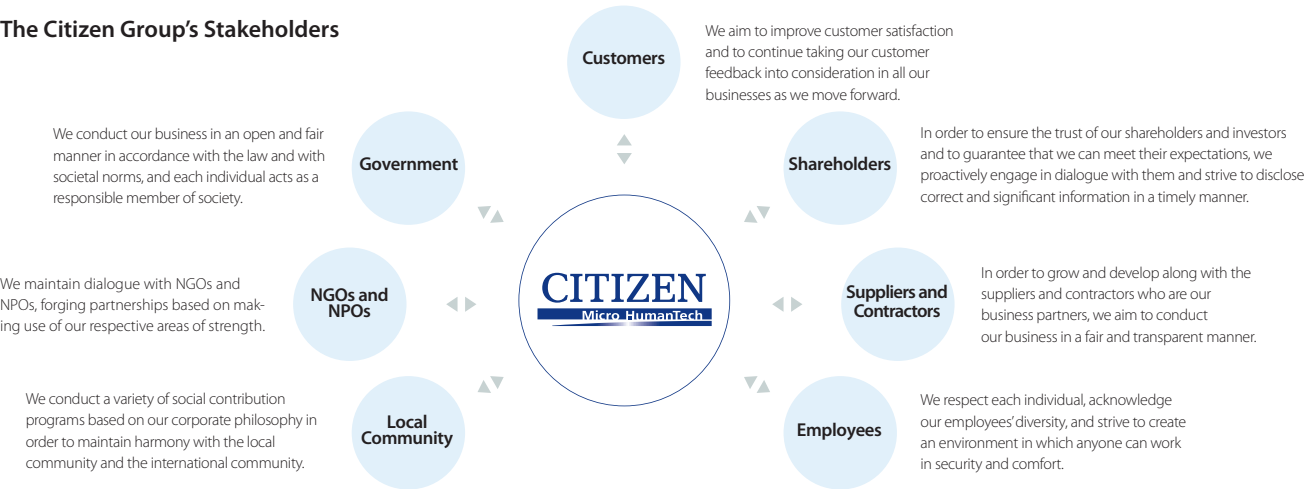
The Citizen Group's Stakeholders

Customers

We aim to improve customer satisfaction and to continue taking our customer feedback into consideration in all our businesses as we move forward.

We conduct our business in an open and fair manner in accordance with the law and with societal norms, and each individual acts as a responsible member of society.

Government

Shareholders

In order to ensure the trust of our shareholders and investors and to guarantee that we can meet their expectations, we proactively engage in dialogue with them and strive to disclose correct and significant information in a timely manner.

We maintain dialogue with NGOs and NPOs, forging partnerships based on making use of our respective areas of strength.

NGOs and NPOs

CITIZEN
Micro HumanTech

Suppliers and Contractors

In order to grow and develop along with the suppliers and contractors who are our business partners, we aim to conduct our business in a fair and transparent manner.

We conduct a variety of social contribution programs based on our corporate philosophy in order to maintain harmony with the local community and the international community.

Local Community

Employees

We respect each individual, acknowledge our employees' diversity, and strive to create an environment in which anyone can work in security and comfort.